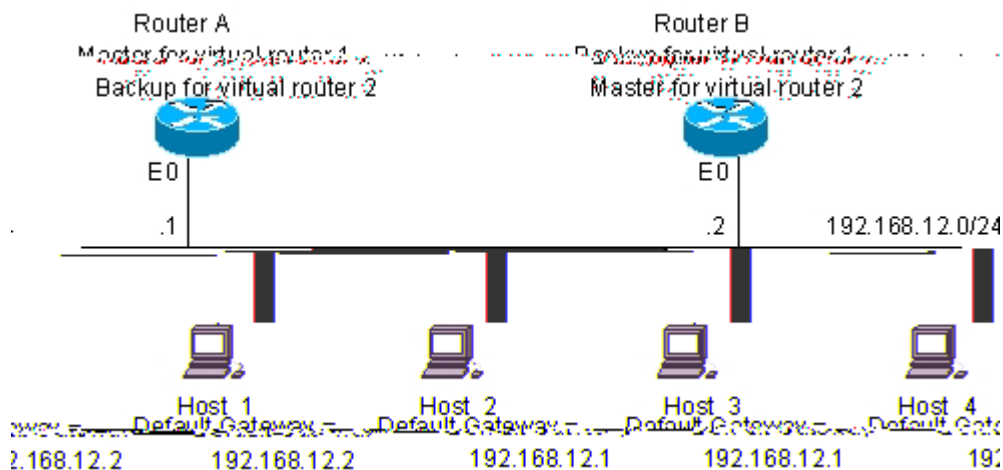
Router A
Master for virtual router 1
Backup for virtual router 2

Router B
Backup for virtual router 1
Master for virtual router 2

E0
.1

E0
.2

192.168.12.0/24

Host 1
Host 2
Host 3
Host 4

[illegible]eway =
2.168.12.2

Default Gateway =
192.168.12.2

Default Gateway =
192.168.12.1

Default Gateway =
192.168.12.1

Default Gate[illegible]
192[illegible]